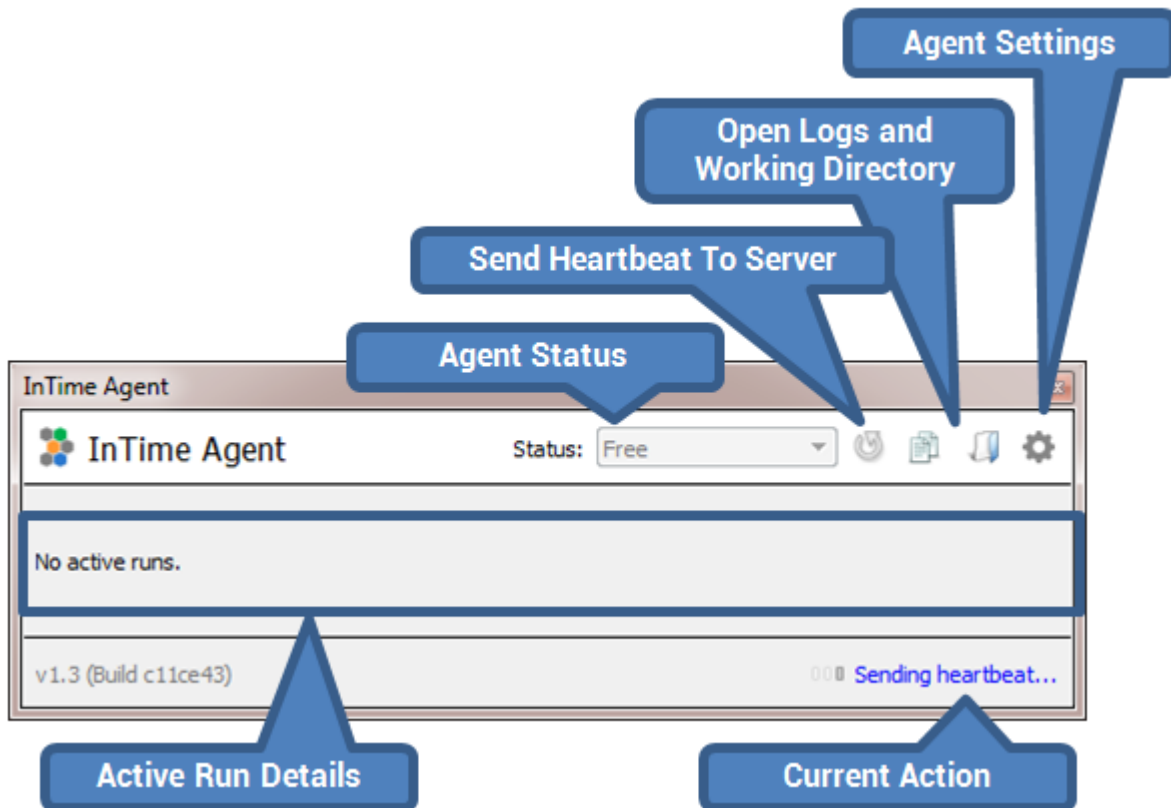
Agent Settings

Open Logs and Working Directory

Send Heartbeat To Server

Agent Status

InTime Agent

InTime Agent

Status: Free

No active runs.

v1.3 (Build c11ce43)

Sending heartbeat...

Active Run Details

Current Action